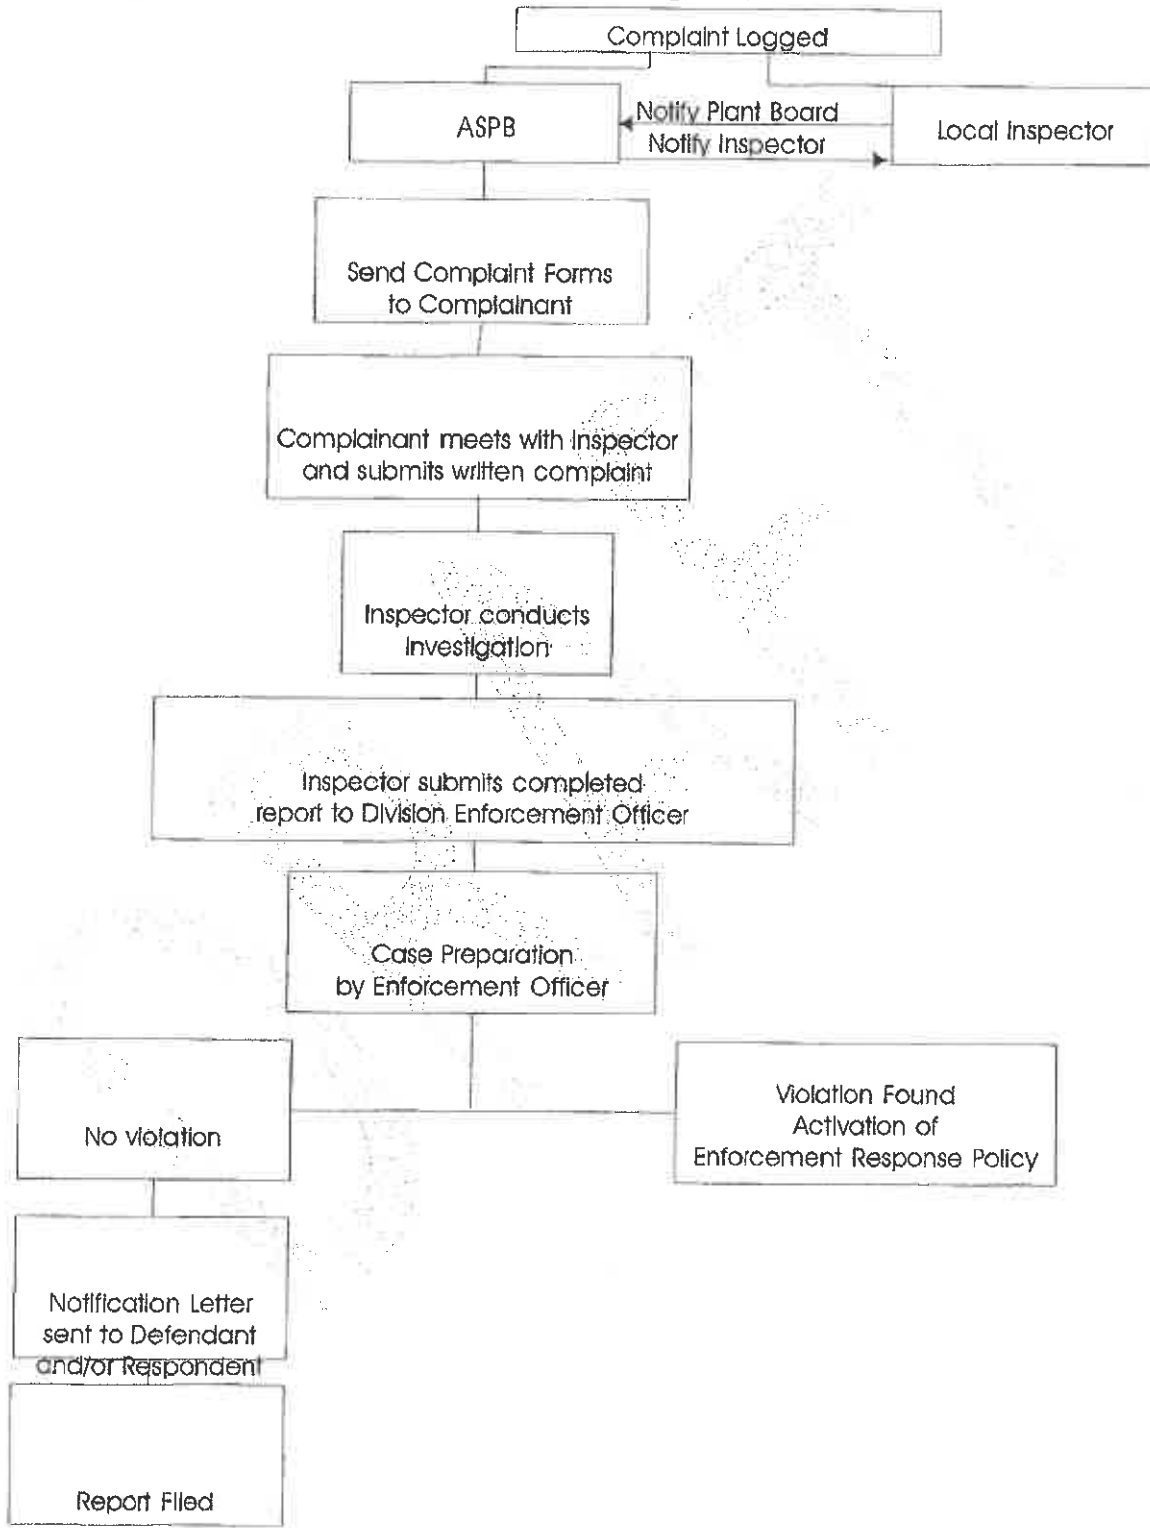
Complaint Logged

ASPB

Notify Plant Board
Notify Inspector

Local Inspector

Send Complaint Forms to Complainant

Complainant meets with Inspector and submits written complaint

Inspector conducts Investigation

Inspector submits completed report to Division Enforcement Officer

Case Preparation by Enforcement Officer

No violation

Violation Found
Activation of
Enforcement Response Policy

Notification Letter sent to Defendant and/or Respondent

Report Filed